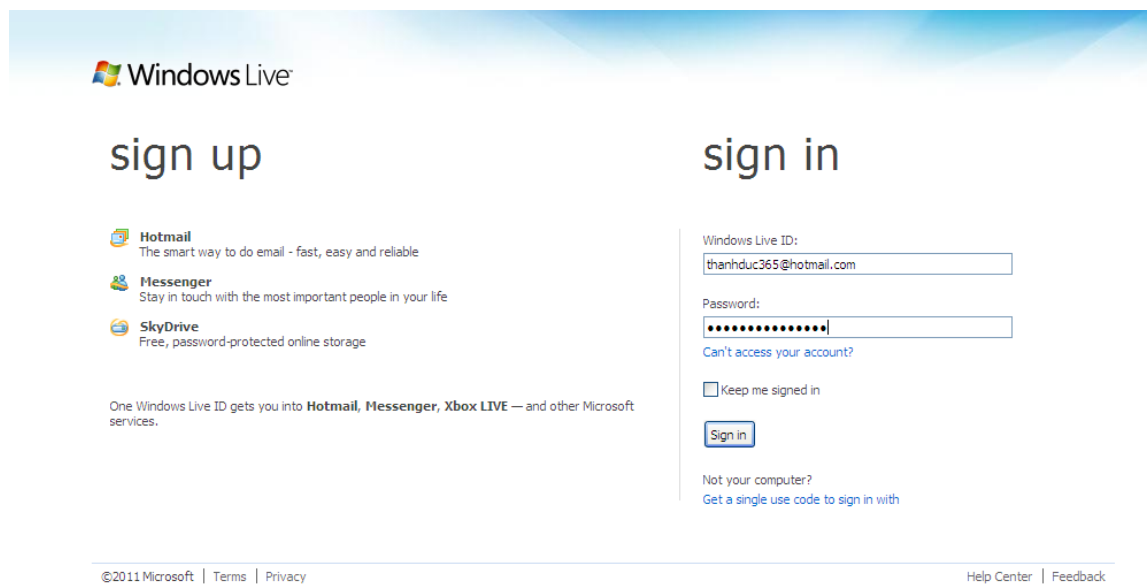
Windows Live

sign up

Hotmail
The smart way to do email - fast, easy and reliable

Messenger
Stay in touch with the most important people in your life

SkyDrive
Free, password-protected online storage

One Windows Live ID gets you into **Hotmail**, **Messenger**, **Xbox LIVE** — and other Microsoft services.

sign in

Windows Live ID:
thanhduc365@hotmail.com

Password:
•••••••••••••••

Can't access your account?

Keep me signed in

Sign in

Not your computer?
Get a single use code to sign in with

©2011 Microsoft | Terms | Privacy

Help Center | Feedback